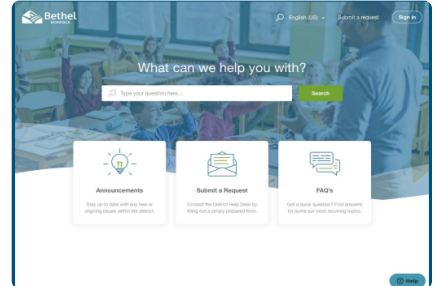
Bethel
SCHOOLS

English (US)

Submit a request

Sign in

What can we help you with?

Type your question here...

Search

Announcements

Stay up to date with any new or ongoing issues within the district.

Submit a Request

Contact the District Help Desk by filling out a simply prepared form.

FAQ's

Got a quick question? Find answers for some our most recurring topics.

Help